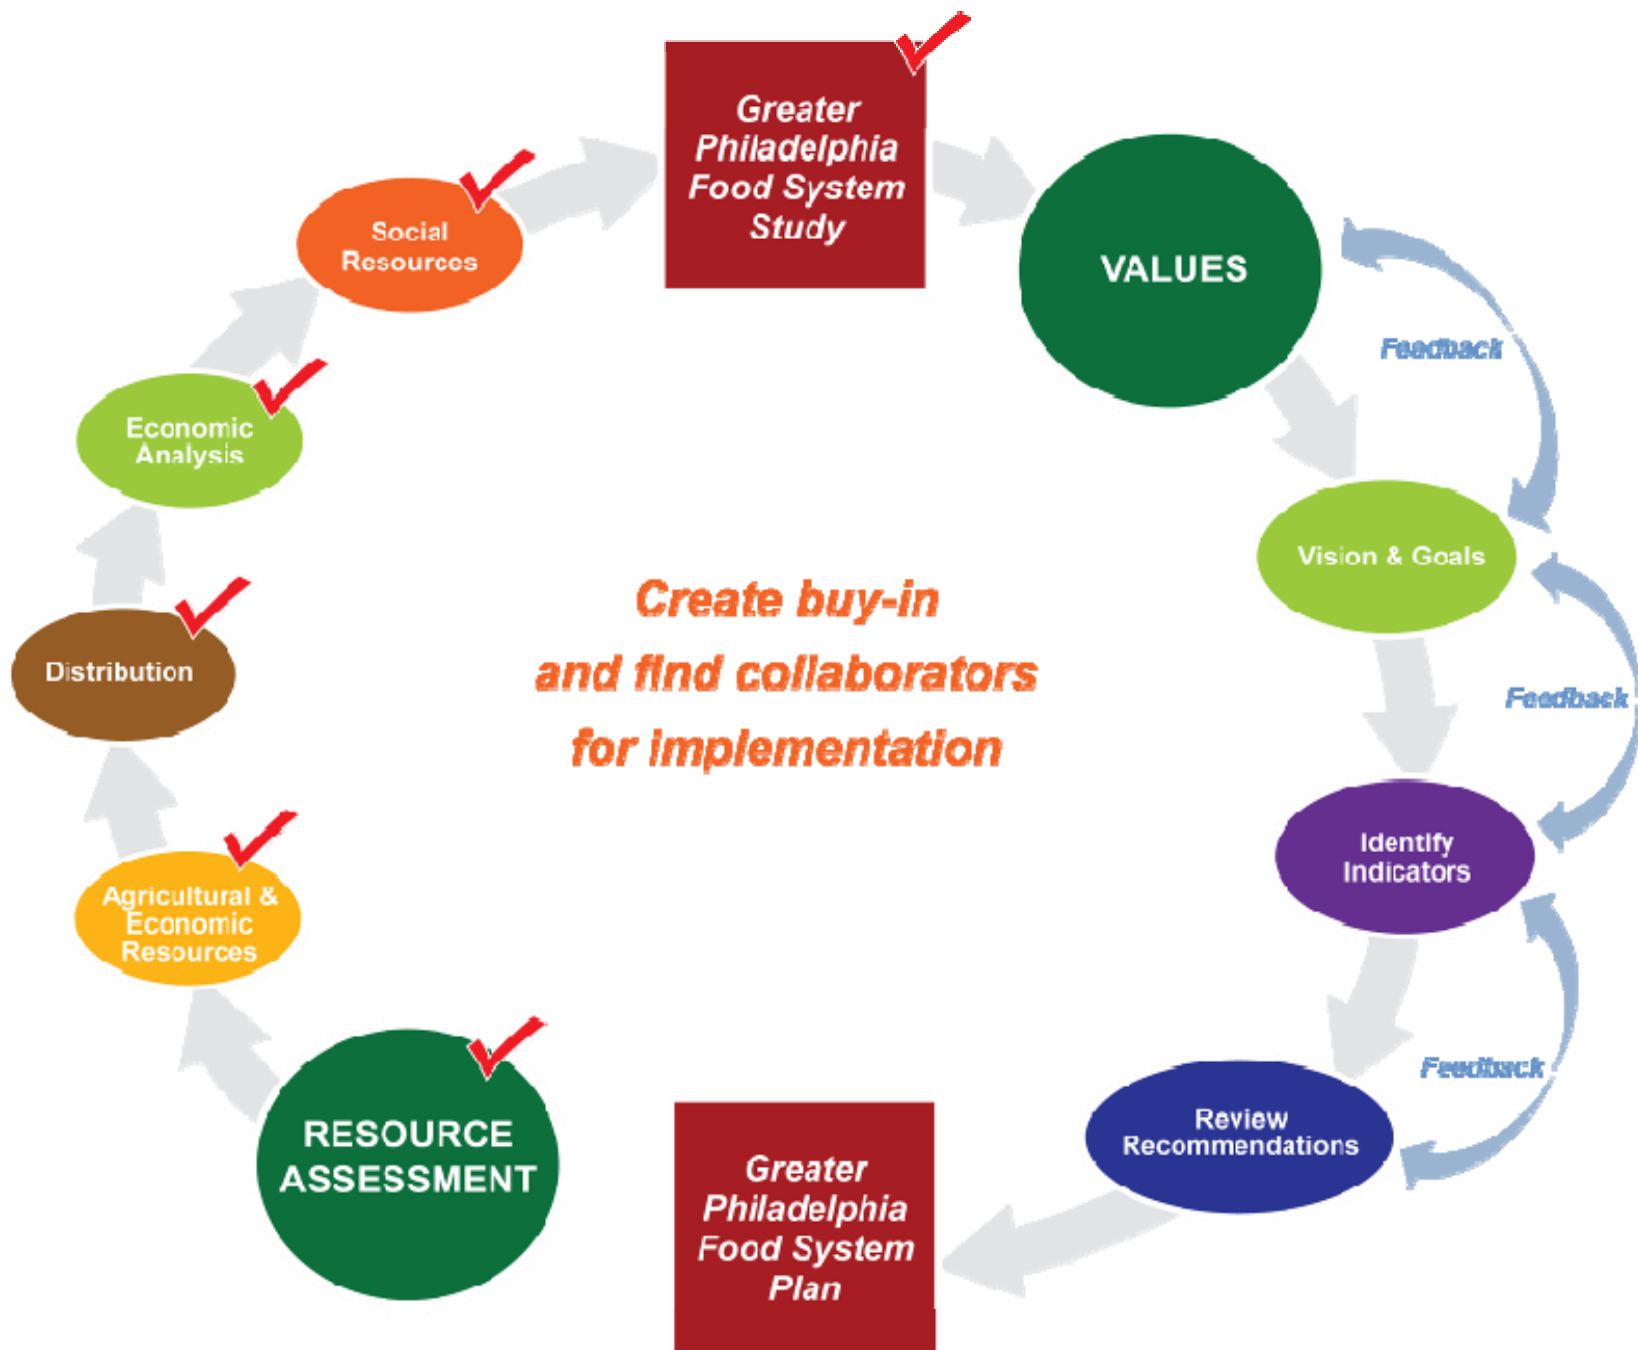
Greater Philadelphia Food System Study

VALUES

Feedback

Vision & Goals

Feedback

Identify Indicators

Feedback

Review Recommendations

Greater Philadelphia Food System Plan

RESOURCE ASSESSMENT

Agricultural & Economic Resources

Distribution

Economic Analysis

Social Resources

Create buy-in and find collaborators for implementation